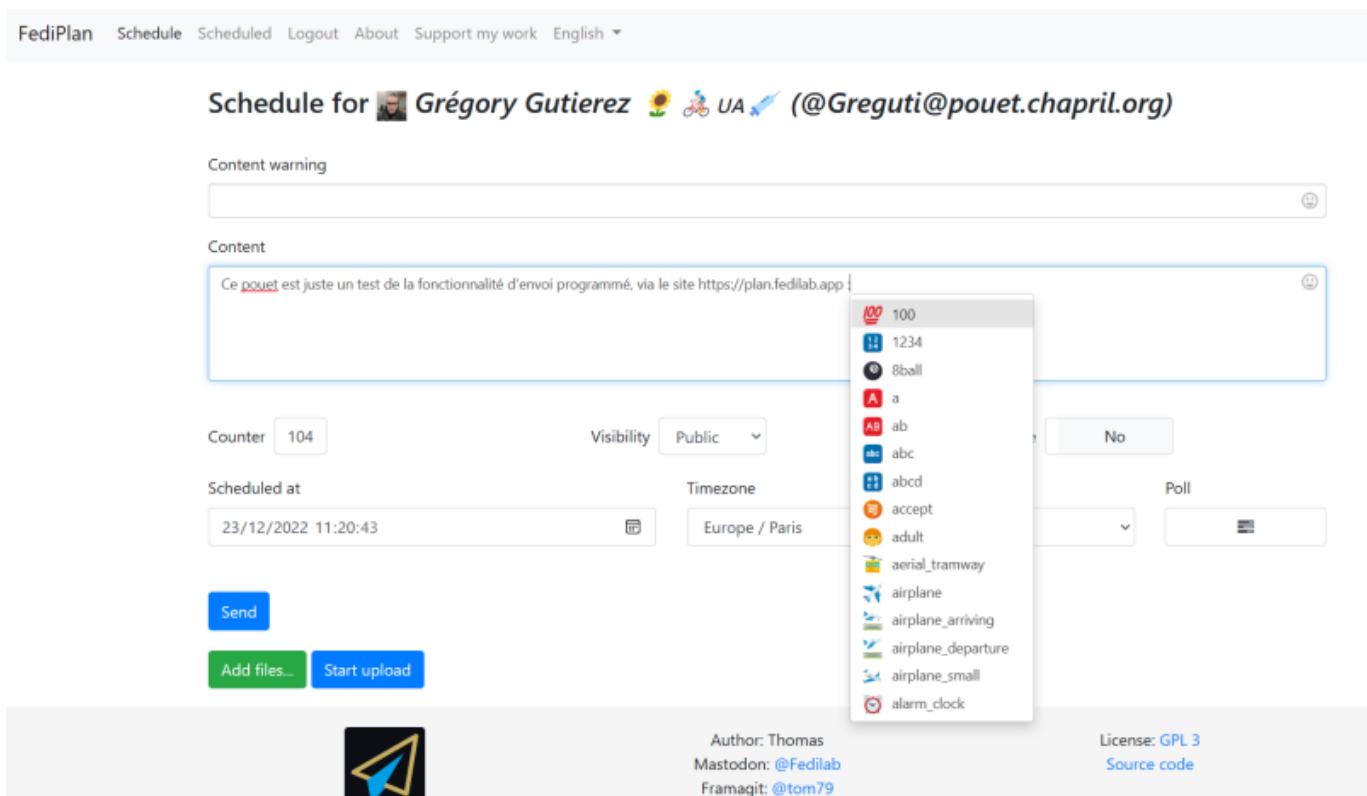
FediPlan Schedule Scheduled Logout About Support my work English

Schedule for Grégory Gutierez 🌻 🚴 UA💉 (@Greguti@pouet.chapril.org)

Content warning

Content

Ce pouet est juste un test de la fonctionnalité d'envoi programmé, via le site https://plan.fedilab.app :

100
1234
8ball
a
ab
abc
abcd
accept
adult
aerial_tramway
airplane
airplane_arriving
airplane_departure
airplane_small
alarm_clock

Counter 104

Visibility Public

e No

Scheduled at

23/12/2022 11:20:43

Timezone

Europe / Paris

Poll

Send

Add files... Start upload

Author: Thomas
Mastodon: @Fedilab
Framagit: @tom79

License: GPL 3
Source code